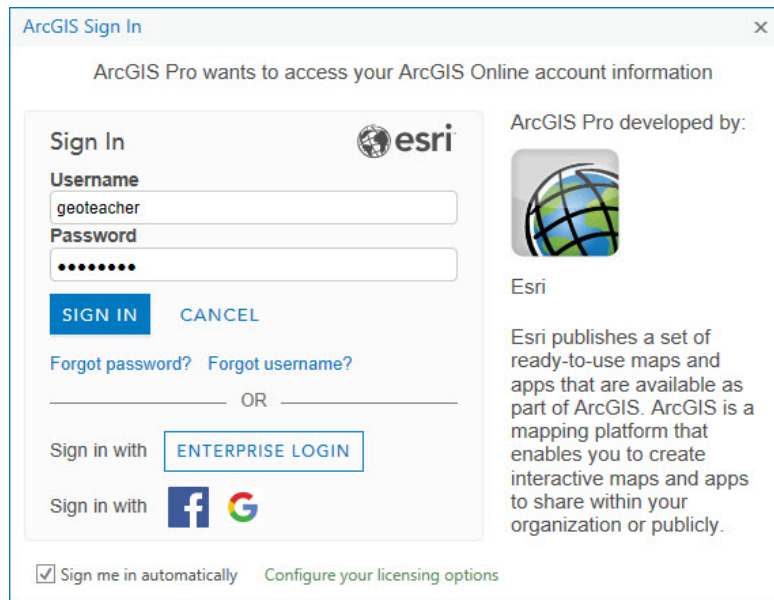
ArcGIS Sign In ×

ArcGIS Pro wants to access your ArcGIS Online account information

Sign In esri

Username
geoteacher
Password
••••••••

SIGN IN CANCEL

Forgot password? Forgot username?

OR

Sign in with ENTERPRISE LOGIN

Sign in with f G

ArcGIS Pro developed by:

Esri

Esri publishes a set of ready-to-use maps and apps that are available as part of ArcGIS. ArcGIS is a mapping platform that enables you to create interactive maps and apps to share within your organization or publicly.

☑ Sign me in automatically Configure your licensing options